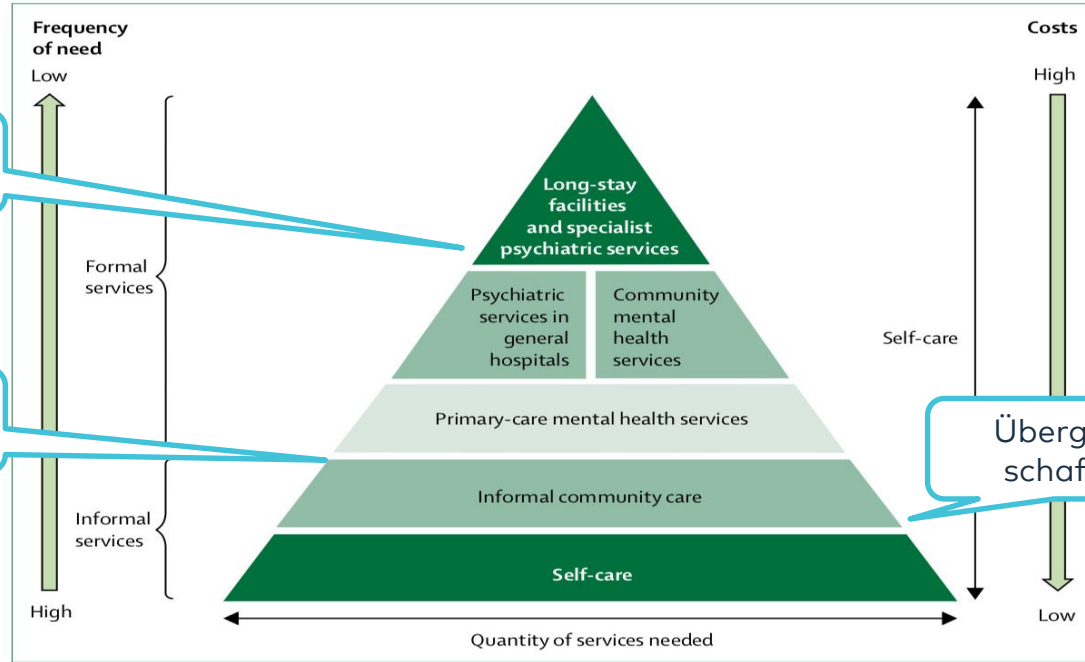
Frequency of need

Low

Costs

High

Long-stay facilities and specialist psychiatric services

Psychiatric services in general hospitals

Community mental health services

Formal services

Self-care

Primary-care mental health services

Überg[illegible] schaf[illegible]

Informal community care

Informal services

Self-care

High

Low

Quantity of services needed